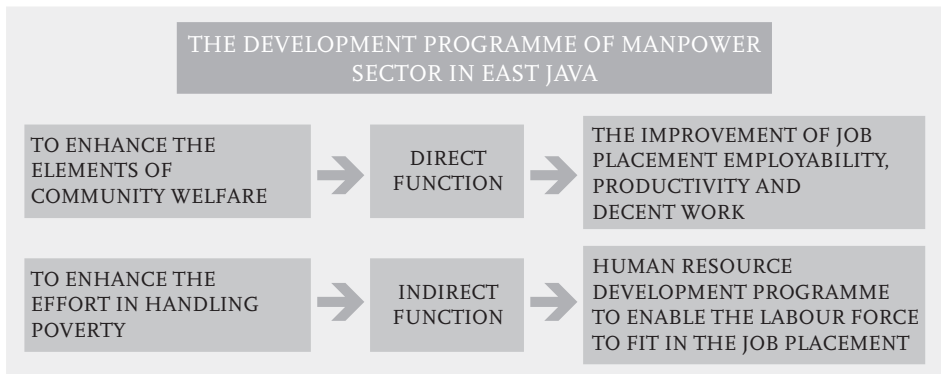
THE DEVELOPMENT PROGRAMME OF MANPOWER SECTOR IN EAST JAVA

TO ENHANCE THE ELEMENTS OF COMMUNITY WELFARE

DIRECT FUNCTION

THE IMPROVEMENT OF JOB PLACEMENT EMPLOYABILITY, PRODUCTIVITY AND DECENT WORK

TO ENHANCE THE EFFORT IN HANDLING POVERTY

INDIRECT FUNCTION

HUMAN RESOURCE DEVELOPMENT PROGRAMME TO ENABLE THE LABOUR FORCE TO FIT IN THE JOB PLACEMENT